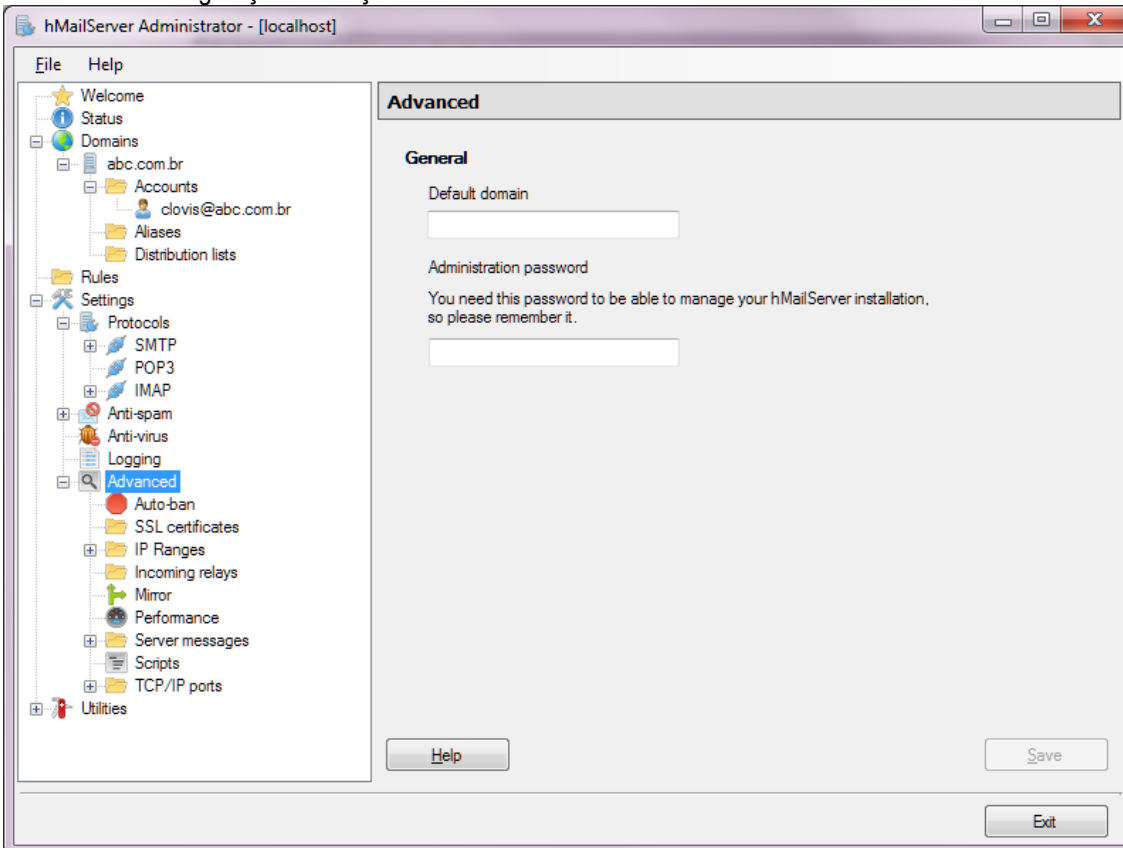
hMailServer Administrator - [localhost]

File Help

Welcome
Status
Domains
abc.com.br
Accounts
clovis@abc.com.br
Aliases
Distribution lists
Rules
Settings
Protocols
SMTP
POP3
IMAP
Anti-spam
Anti-virus
Logging
Advanced
Auto-ban
SSL certificates
IP Ranges
Incoming relays
Mirror
Performance
Server messages
Scripts
TCP/IP ports
Utilities

Advanced

General

Default domain

Administration password

You need this password to be able to manage your hMailServer installation, so please remember it.

Help

Save

Exit